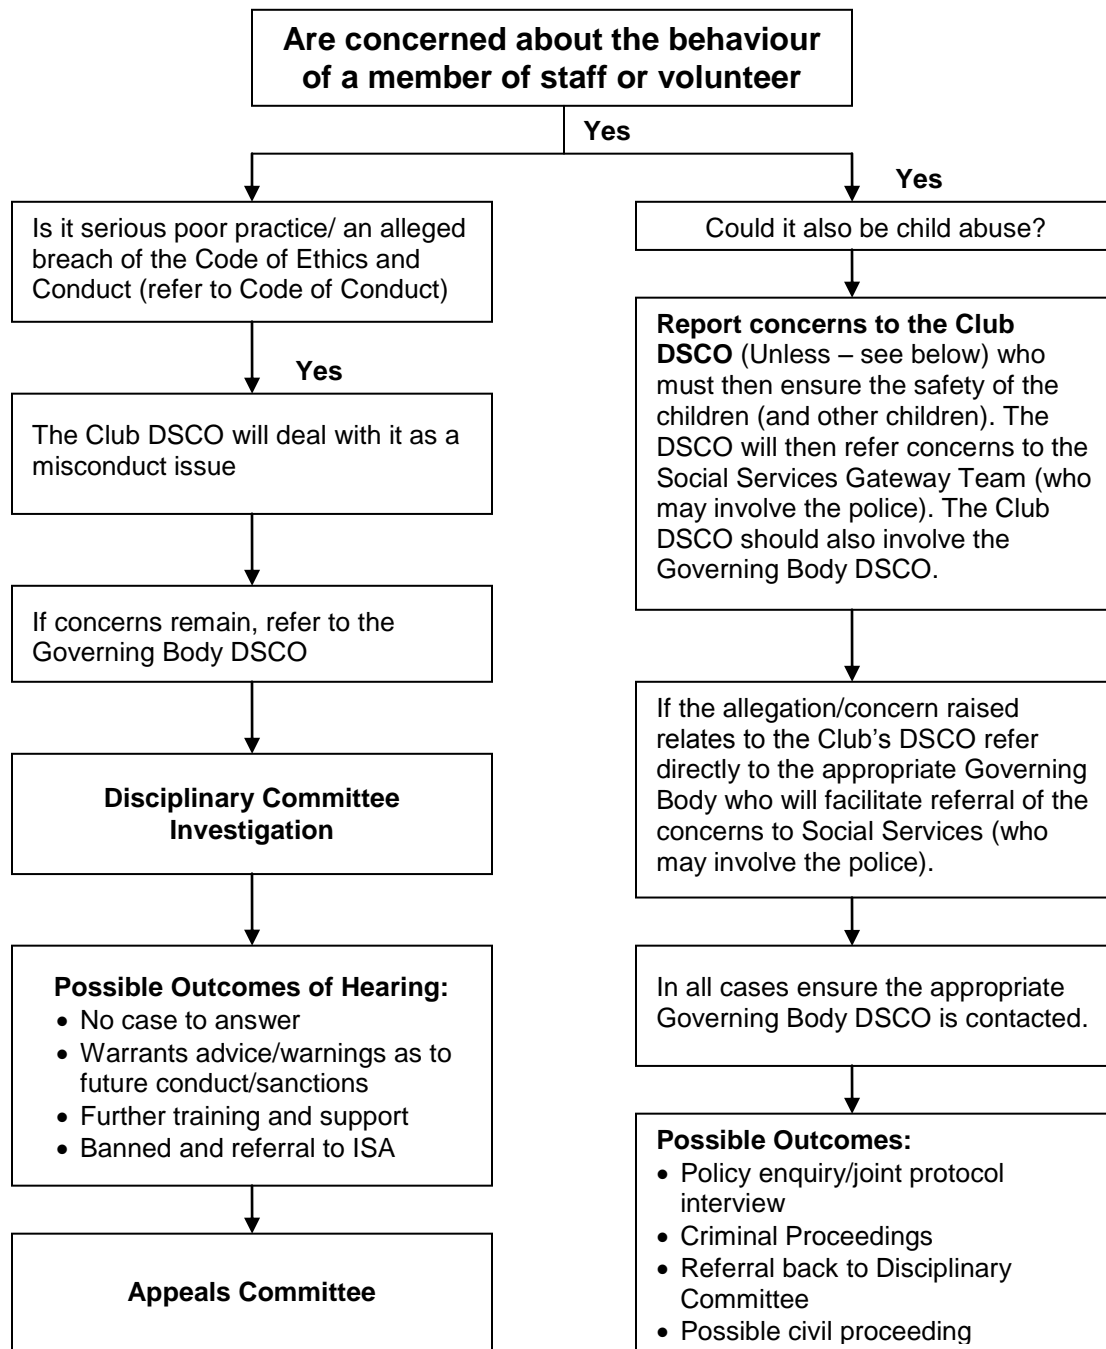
**Are concerned about the behaviour of a member of staff or volunteer**

**Yes**

Is it serious poor practice/ an alleged breach of the Code of Ethics and Conduct (refer to Code of Conduct)

**Yes**

The Club DSCO will deal with it as a misconduct issue

If concerns remain, refer to the Governing Body DSCO

**Disciplinary Committee Investigation**

**Possible Outcomes of Hearing:**
- No case to answer
- Warrants advice/warnings as to future conduct/sanctions
- Further training and support
- Banned and referral to ISA

**Appeals Committee**

**Yes**

Could it also be child abuse?

**Report concerns to the Club DSCO** (Unless – see below) who must then ensure the safety of the children (and other children). The DSCO will then refer concerns to the Social Services Gateway Team (who may involve the police). The Club DSCO should also involve the Governing Body DSCO.

If the allegation/concern raised relates to the Club's DSCO refer directly to the appropriate Governing Body who will facilitate referral of the concerns to Social Services (who may involve the police).

In all cases ensure the appropriate Governing Body DSCO is contacted.

**Possible Outcomes:**
- Policy enquiry/joint protocol interview
- Criminal Proceedings
- Referral back to Disciplinary Committee
- Possible civil proceeding